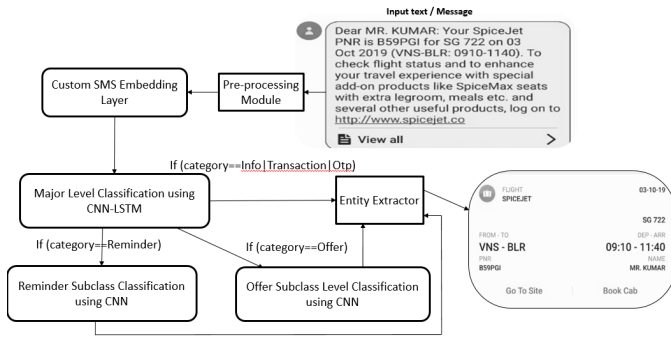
Input text / Message

Dear MR. KUMAR: Your SpiceJet PNR is B59PGI for SG 722 on 03 Oct 2019 (VNS-BLR: 0910-1140). To check flight status and to enhance your travel experience with special add-on products like SpiceMax seats with extra legroom, meals etc. and several other useful products, log on to http://www.spicejet.co

View all

Custom SMS Embedding Layer

Pre-processing Module

If (category==Info|Transaction|Otp)

Major Level Classification using CNN-LSTM

Entity Extractor

If (category==Reminder)

If (category==Offer)

Reminder Subclass Classification using CNN

Offer Subclass Level Classification using CNN

FLIGHT
SPICEJET

03-10-19

SG 722

FROM - TO
VNS - BLR

DEP - ARR
09:10 - 11:40

PNR
B59PGI

NAME
MR. KUMAR

Go To Site

Book Cab